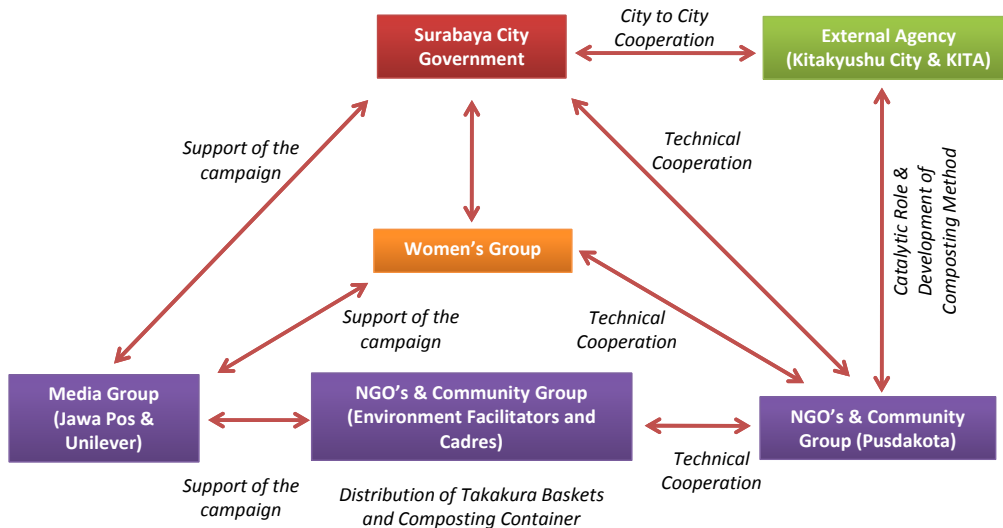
Surabaya City Government

City to City Cooperation

External Agency (Kitakyushu City & KITA)

Support of the campaign

Technical Cooperation

Catalytic Role & Development of Composting Method

Women's Group

Support of the campaign

Technical Cooperation

Media Group (Jawa Pos & Unilever)

NGO's & Community Group (Environment Facilitators and Cadres)

NGO's & Community Group (Pusdakota)

Support of the campaign

Distribution of Takakura Baskets and Composting Container

Technical Cooperation